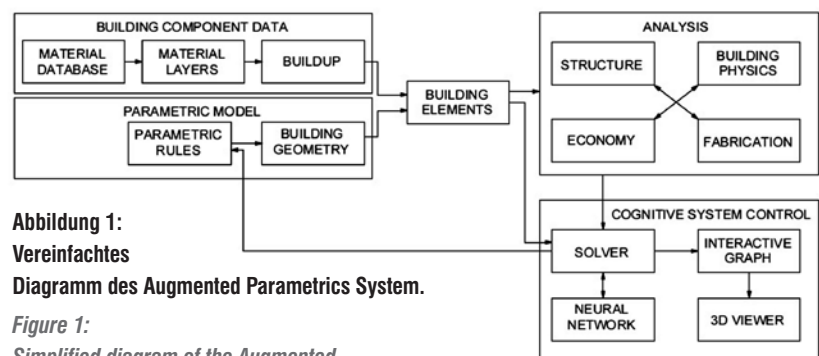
BUILDING COMPONENT DATA

MATERIAL DATABASE

MATERIAL LAYERS

BUILDUP

PARAMETRIC MODEL

PARAMETRIC RULES

BUILDING GEOMETRY

BUILDING ELEMENTS

ANALYSIS

STRUCTURE

BUILDING PHYSICS

ECONOMY

FABRICATION

COGNITIVE SYSTEM CONTROL

SOLVER

INTERACTIVE GRAPH

NEURAL NETWORK

3D VIEWER

**Abbildung 1:
Vereinfachtes
Diagramm des Augmented Parametrics System.**

*Figure 1:
Simplified diagram of the Augmented* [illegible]